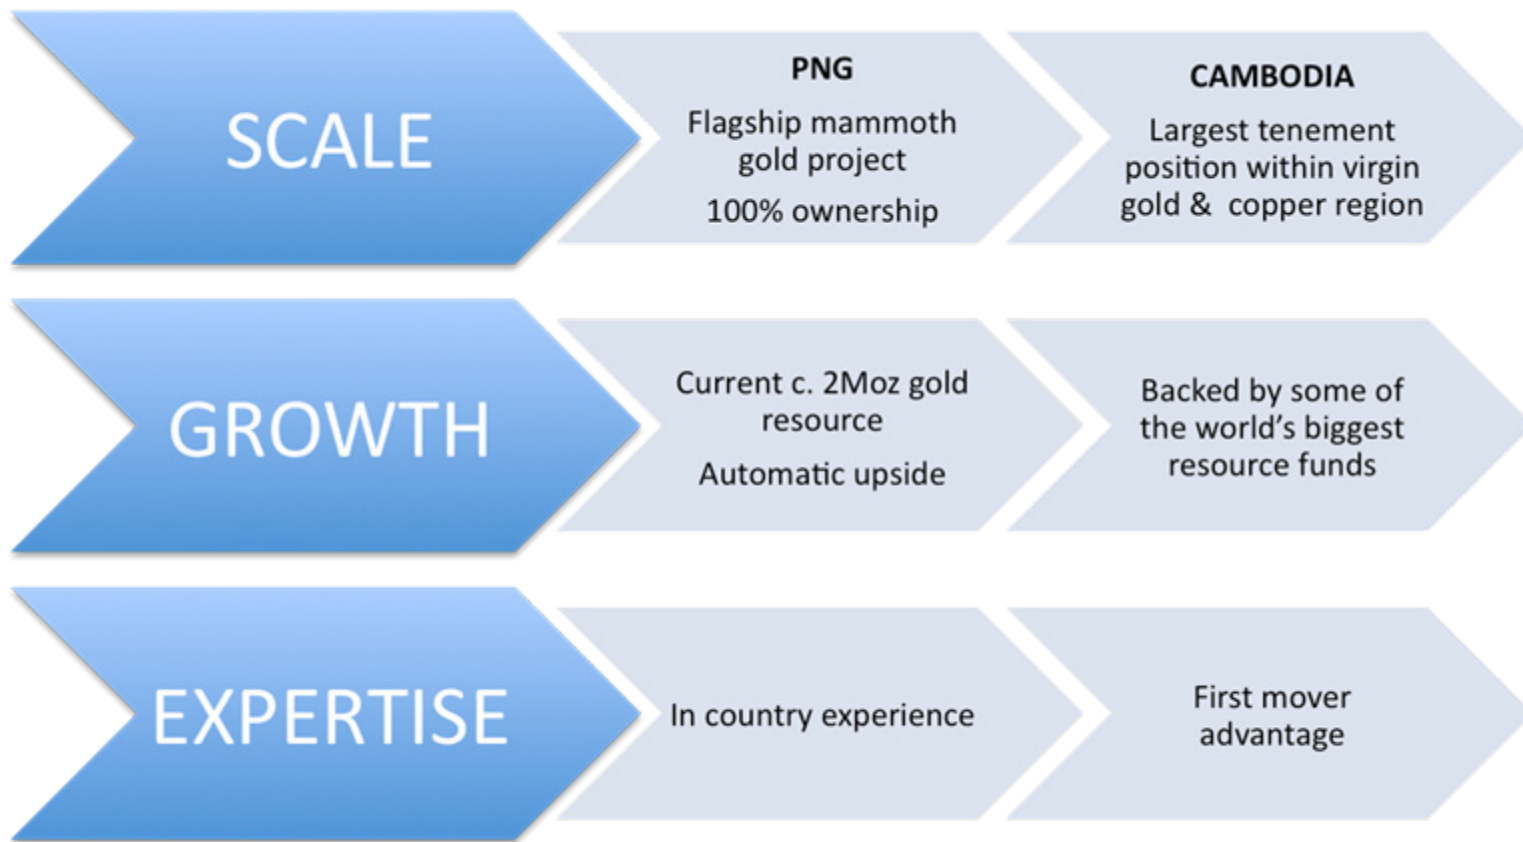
SCALE

PNG

Flagship mammoth gold project

100% ownership

CAMBODIA

Largest tenement position within virgin gold & copper region

GROWTH

Current c. 2Moz gold resource

Automatic upside

Backed by some of the world's biggest resource funds

EXPERTISE

In country experience

First mover advantage